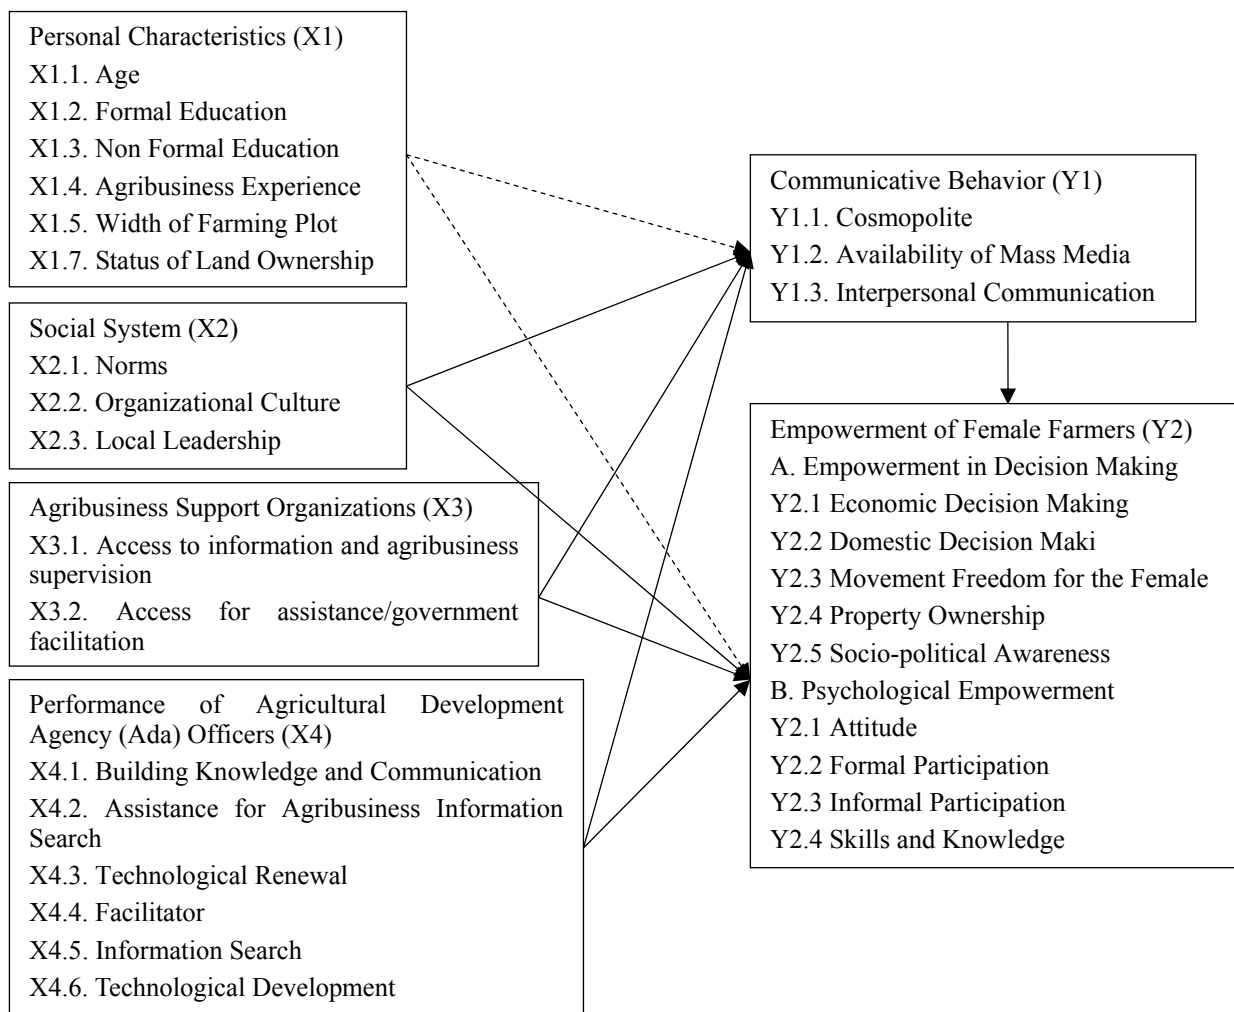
Personal Characteristics (X1)
X1.1. Age
X1.2. Formal Education
X1.3. Non Formal Education
X1.4. Agribusiness Experience
X1.5. Width of Farming Plot
X1.7. Status of Land Ownership

Social System (X2)
X2.1. Norms
X2.2. Organizational Culture
X2.3. Local Leadership

Agribusiness Support Organizations (X3)
X3.1. Access to information and agribusiness supervision
X3.2. Access for assistance/government facilitation

Performance of Agricultural Development Agency (Ada) Officers (X4)
X4.1. Building Knowledge and Communication
X4.2. Assistance for Agribusiness Information Search
X4.3. Technological Renewal
X4.4. Facilitator
X4.5. Information Search
X4.6. Technological Development

Communicative Behavior (Y1)
Y1.1. Cosmopolite
Y1.2. Availability of Mass Media
Y1.3. Interpersonal Communication

Empowerment of Female Farmers (Y2)
A. Empowerment in Decision Making
Y2.1 Economic Decision Making
Y2.2 Domestic Decision Maki
Y2.3 Movement Freedom for the Female
Y2.4 Property Ownership
Y2.5 Socio-political Awareness
B. Psychological Empowerment
Y2.1 Attitude
Y2.2 Formal Participation
Y2.3 Informal Participation
Y2.4 Skills and Knowledge